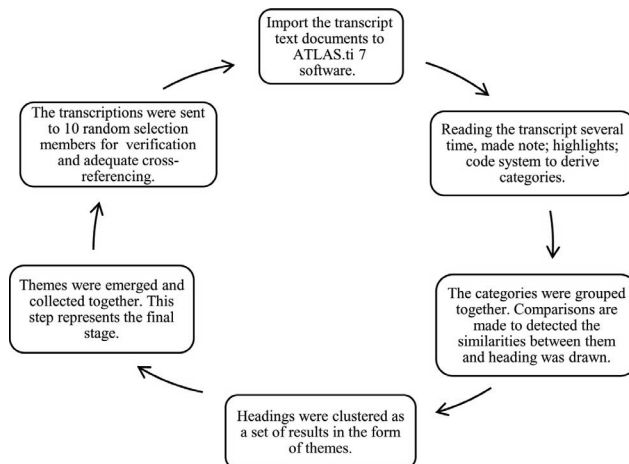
Import the transcript text documents to ATLAS.ti 7 software.

Reading the transcript several time, made note; highlights; code system to derive categories.

The categories were grouped together. Comparisons are made to detected the similarities between them and heading was drawn.

Headings were clustered as a set of results in the form of themes.

Themes were emerged and collected together. This step represents the final stage.

The transcriptions were sent to 10 random selection members for verification and adequate cross-referencing.